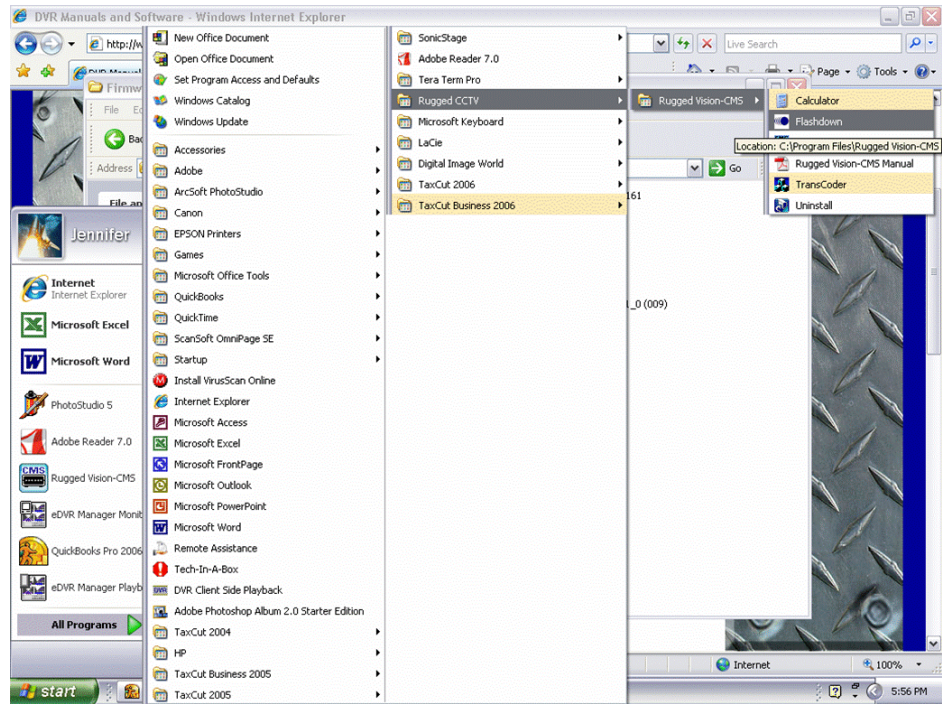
DVR Manuals and Software - Windows Internet Explorer

http://w

Live Search

DVR Manual

Firmw

File Edi

Bac

Address

File an

Page Tools

Go

161

_0 (009)

Jennifer

Internet
Internet Explorer

Microsoft Excel

Microsoft Word

PhotoStudio 5

Adobe Reader 7.0

Rugged Vision-CMS

eDVR Manager Monit

QuickBooks Pro 2006

eDVR Manager Playb

All Programs

New Office Document
Open Office Document
Set Program Access and Defaults
Windows Catalog
Windows Update
Accessories
Adobe
ArcSoft PhotoStudio
Canon
EPSON Printers
Games
Microsoft Office Tools
QuickBooks
QuickTime
ScanSoft OmniPage SE
Startup
Install VirusScan Online
Internet Explorer
Microsoft Access
Microsoft Excel
Microsoft FrontPage
Microsoft Outlook
Microsoft PowerPoint
Microsoft Word
Remote Assistance
Tech-In-A-Box
DVR Client Side Playback
Adobe Photoshop Album 2.0 Starter Edition
TaxCut 2004
HP
TaxCut Business 2005
TaxCut 2005

SonicStage
Adobe Reader 7.0
Tera Term Pro
Rugged CCTV
Microsoft Keyboard
LaCie
Digital Image World
TaxCut 2006
TaxCut Business 2006

Rugged Vision-CMS

Calculator
Flashdown
Location: C:\Program Files\Rugged Vision-CMS
Rugged Vision-CMS Manual
TransCoder
Uninstall

Internet

100%

start

5:56 PM